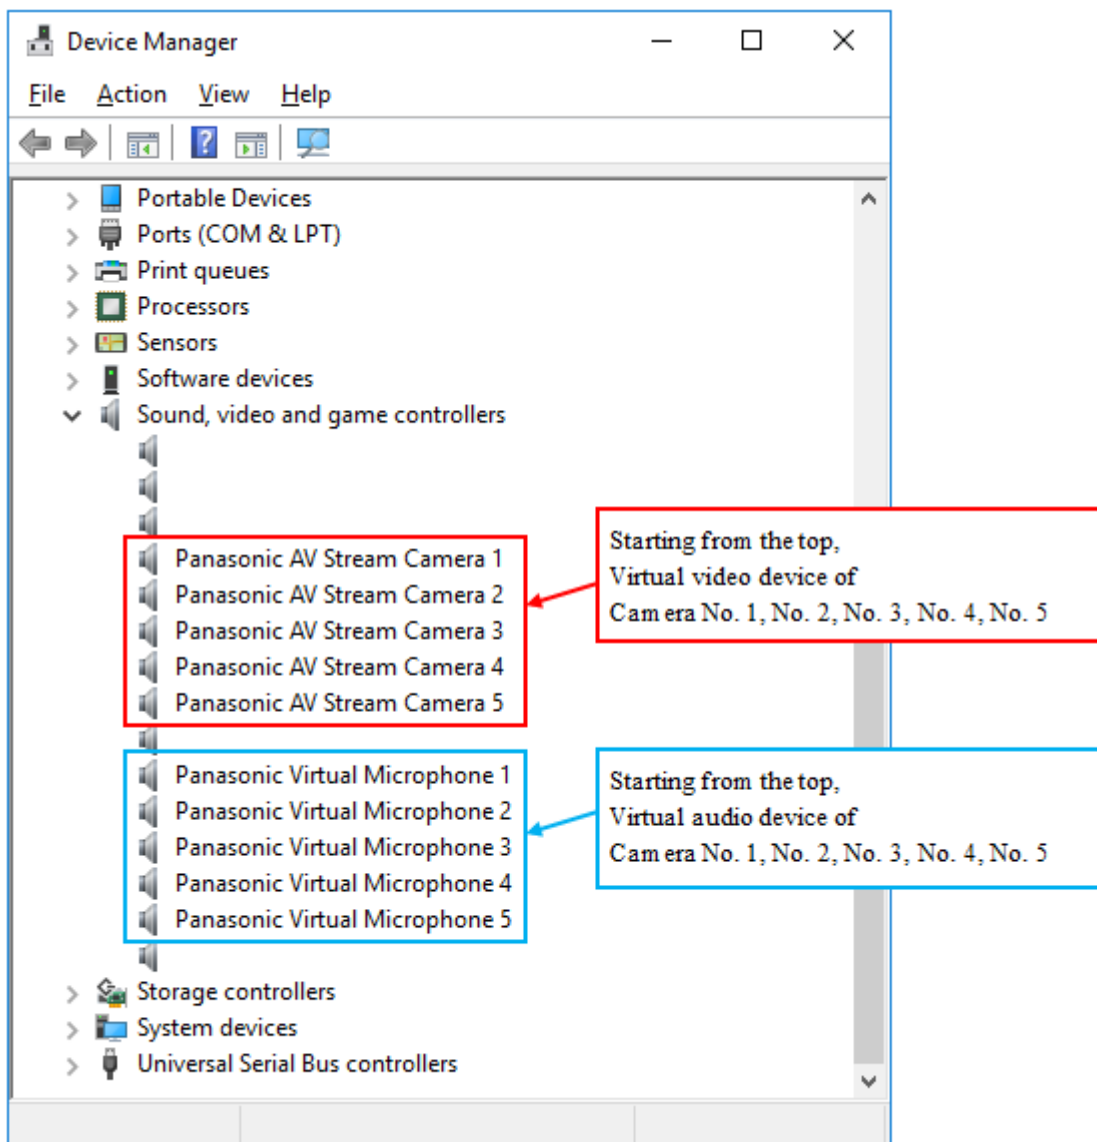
Device Manager

File Action View Help

Portable Devices
Ports (COM & LPT)
Print queues
Processors
Sensors
Software devices
Sound, video and game controllers
Panasonic AV Stream Camera 1
Panasonic AV Stream Camera 2
Panasonic AV Stream Camera 3
Panasonic AV Stream Camera 4
Panasonic AV Stream Camera 5
Panasonic Virtual Microphone 1
Panasonic Virtual Microphone 2
Panasonic Virtual Microphone 3
Panasonic Virtual Microphone 4
Panasonic Virtual Microphone 5
Storage controllers
System devices
Universal Serial Bus controllers

Starting from the top, Virtual video device of Camera No. 1, No. 2, No. 3, No. 4, No. 5

Starting from the top, Virtual audio device of Camera No. 1, No. 2, No. 3, No. 4, No. 5